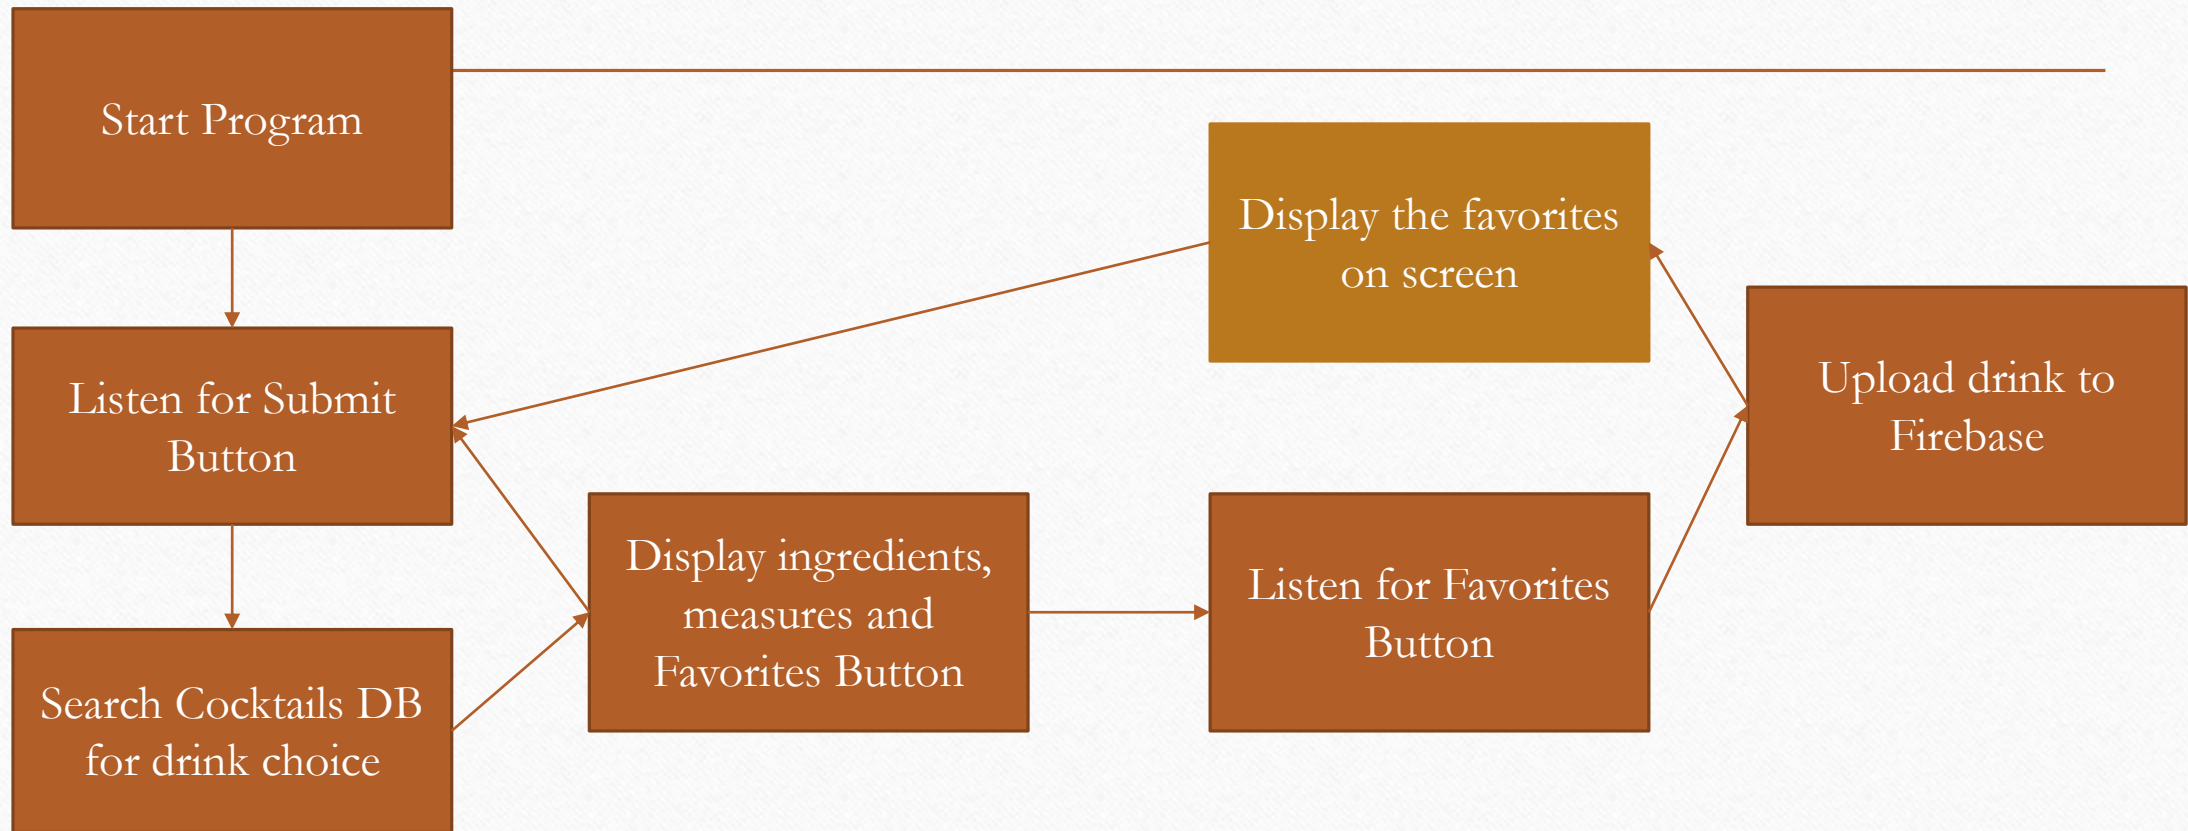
Start Program

Listen for Submit Button

Search Cocktails DB for drink choice

Display ingredients, measures and Favorites Button

Listen for Favorites Button

Display the favorites on screen

Upload drink to Firebase